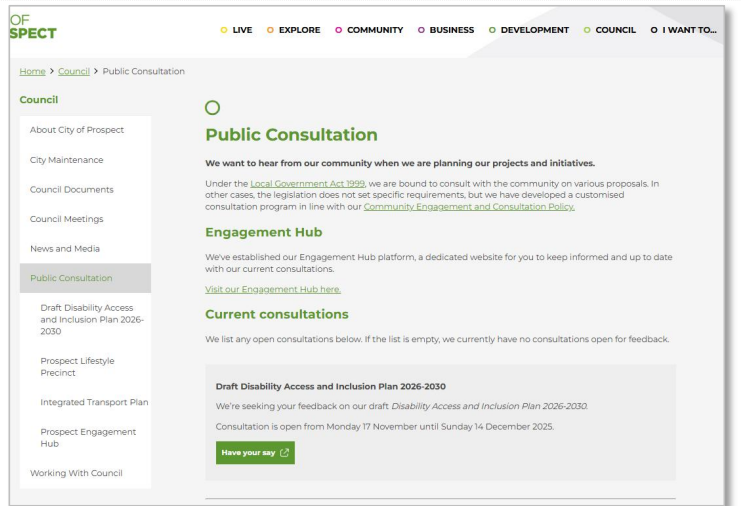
OF
SPECT

LIVE EXPLORE COMMUNITY BUSINESS DEVELOPMENT COUNCIL I WANT TO...

Home > Council > Public Consultation

Council

About City of Prospect

City Maintenance

Council Documents

Council Meetings

News and Media

Public Consultation

Draft Disability Access and Inclusion Plan 2026-2030

Prospect Lifestyle Precinct

Integrated Transport Plan

Prospect Engagement Hub

Working With Council

Public Consultation

We want to hear from our community when we are planning our projects and initiatives.

Under the Local Government Act 1999, we are bound to consult with the community on various proposals. In other cases, the legislation does not set specific requirements, but we have developed a customised consultation program in line with our Community Engagement and Consultation Policy.

Engagement Hub

We've established our Engagement Hub platform, a dedicated website for you to keep informed and up to date with our current consultations.

Visit our Engagement Hub here.

Current consultations

We list any open consultations below. If the list is empty, we currently have no consultations open for feedback.

Draft Disability Access and Inclusion Plan 2026-2030

We're seeking your feedback on our draft Disability Access and Inclusion Plan 2026-2030.

Consultation is open from Monday 17 November until Sunday 14 December 2025.

Have your say